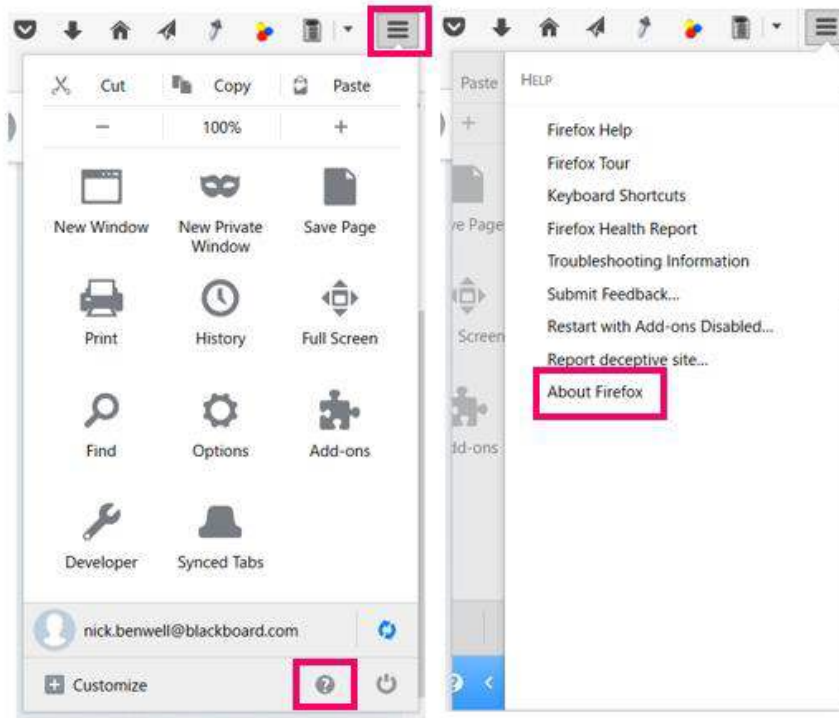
Cut
Copy
Paste
−
100%
+
New Window
New Private Window
Save Page
Print
History
Full Screen
Find
Options
Add-ons
Developer
Synced Tabs
nick.benwell@blackboard.com
Customize

Paste
+
ve Page
Screen
dd-ons
HELP
Firefox Help
Firefox Tour
Keyboard Shortcuts
Firefox Health Report
Troubleshooting Information
Submit Feedback...
Restart with Add-ons Disabled...
Report deceptive site...
About Firefox